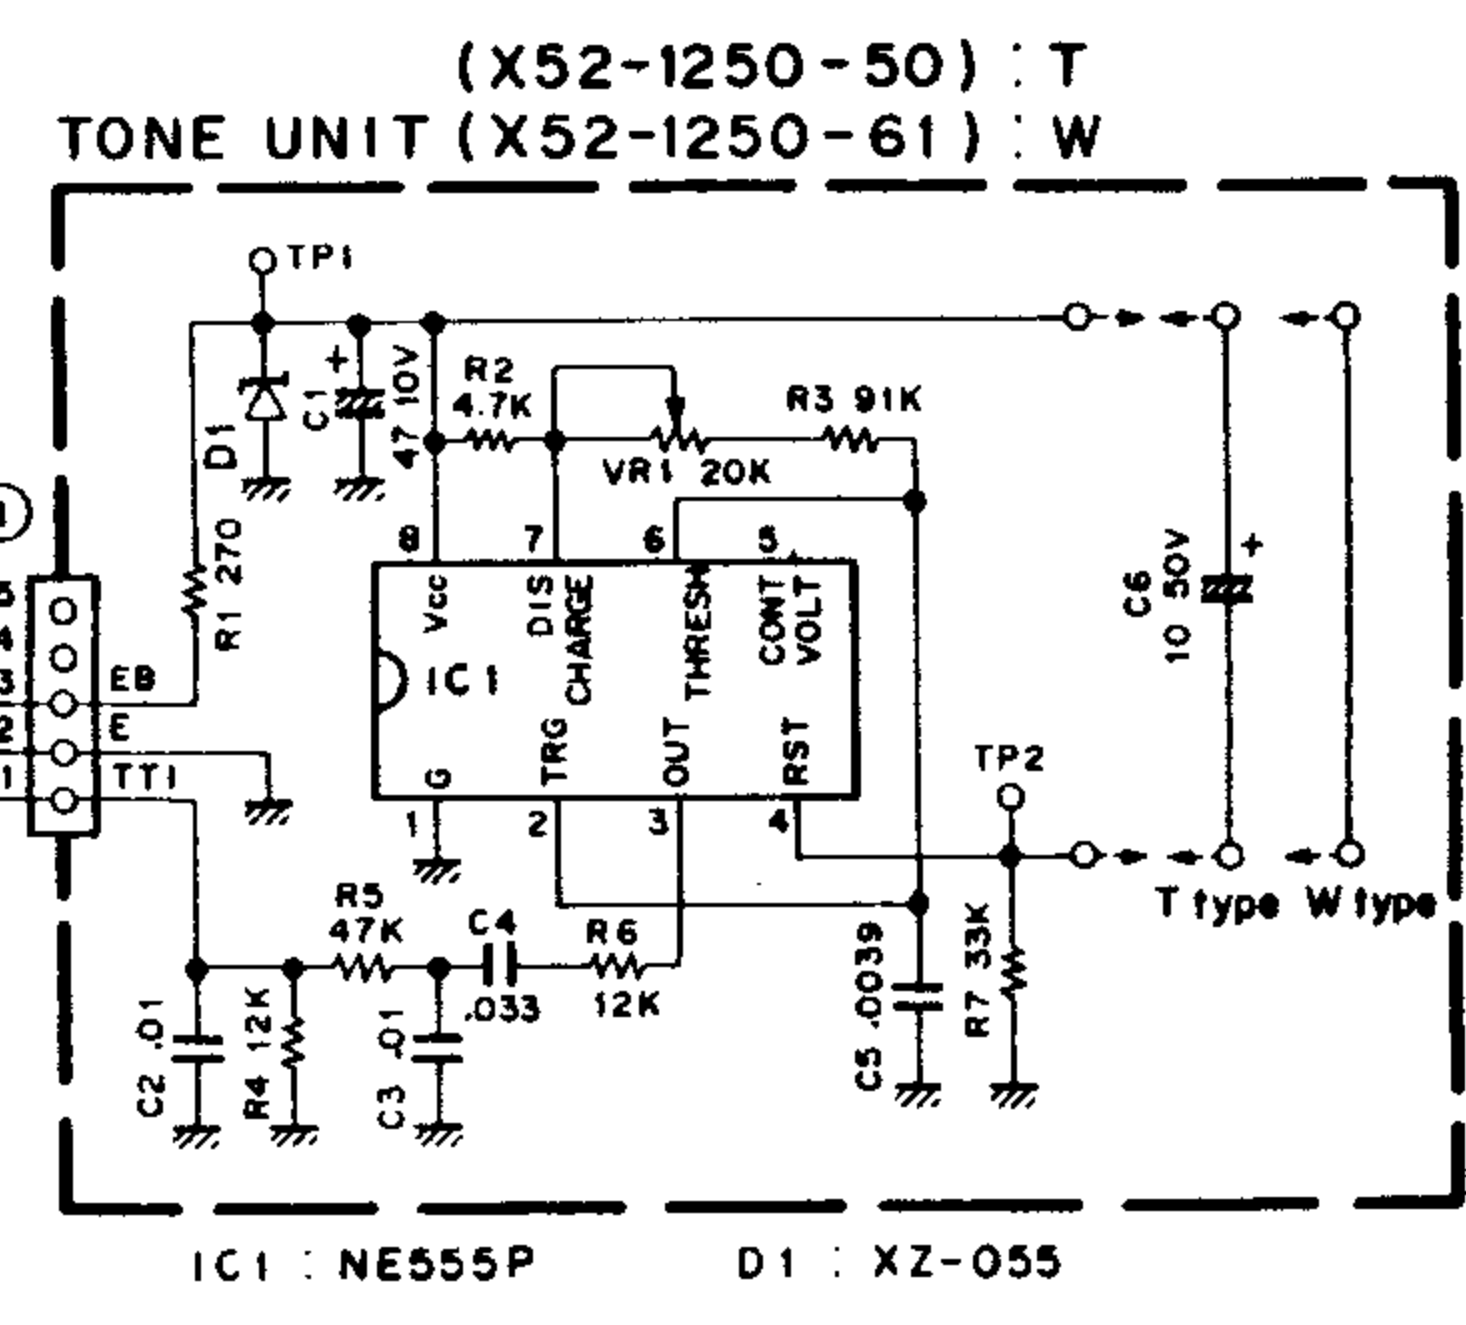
(X52-1250-50) : T
TONE UNIT (X52-1250-61) : W

TP1
D1
C1 47 10V
R2 4.7K
R3 91K
VR1 20K
8 7 6 5
Vcc
DIS CHARGE
THRESH
CONT VOLT
IC1
G
TRG
OUT
RST
1 2 3 4
C6 10 50V
R1 270
5
4
3
2
1
EB
E
TT1
TP2
T type W type
R5 47K
C4 .033
R6 12K
C2 .01
R4 12K
C3 .01
C5 .0039
R7 33K

IC1 : NE555P D1 : XZ-055